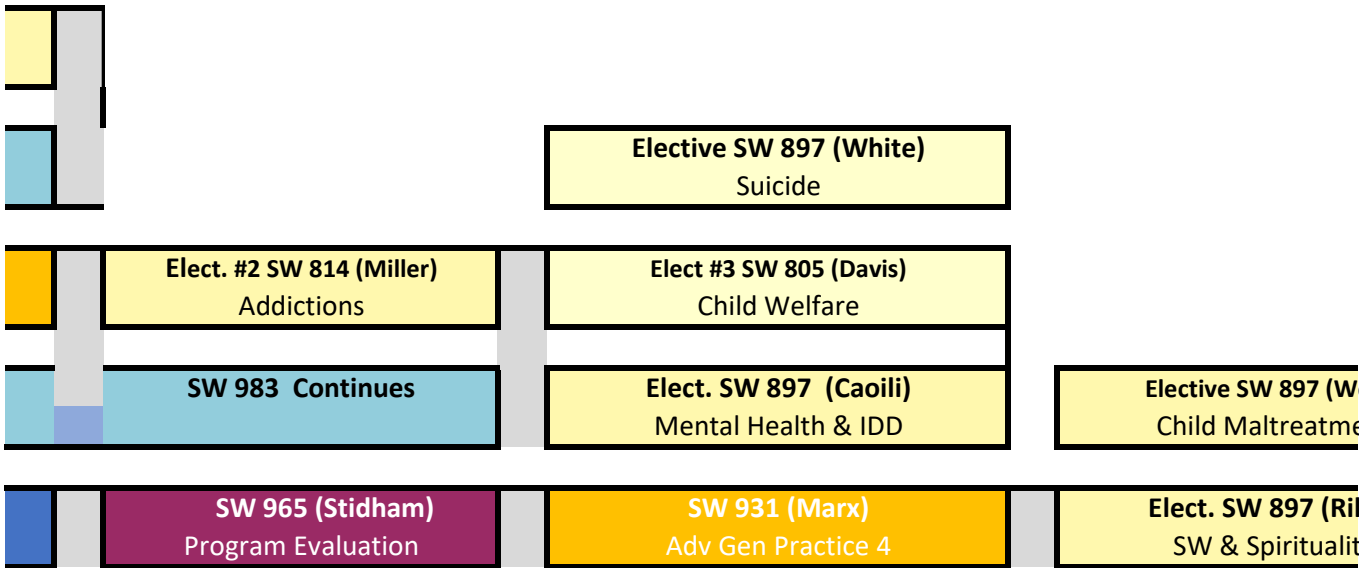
Elective SW 897 (White)
Suicide

Elect. #2 SW 814 (Miller)
Addictions

Elect #3 SW 805 (Davis)
Child Welfare

SW 983 Continues

Elect. SW 897 (Caoili)
Mental Health & IDD

Elective SW 897 (W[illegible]
Child Maltreatme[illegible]

SW 965 (Stidham)
Program Evaluation

SW 931 (Marx)
Adv Gen Practice 4

Elect. SW 897 (Ri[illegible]
SW & Spiritualit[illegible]